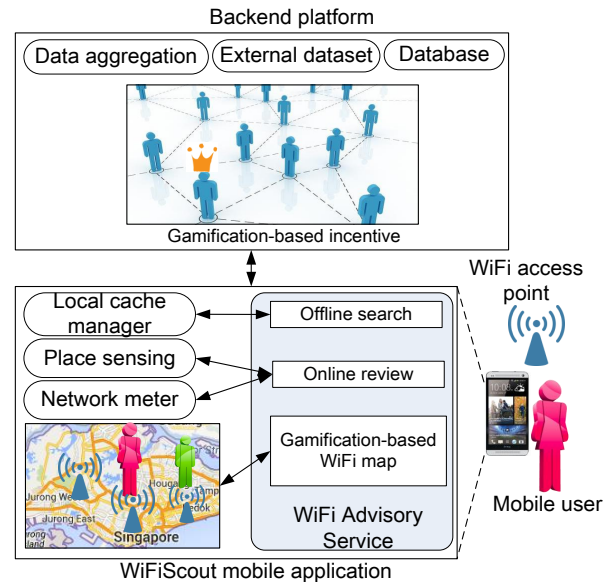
Backend platform

Data aggregation

External dataset

Database

Gamification-based incentive

WiFi access point

Local cache manager

Offline search

Place sensing

Online review

Network meter

Gamification-based WiFi map

Jurong West

Jurong East

Singapore

Hougang

Tamp

Bedok

WiFi Advisory Service

Mobile user

WiFiScout mobile application